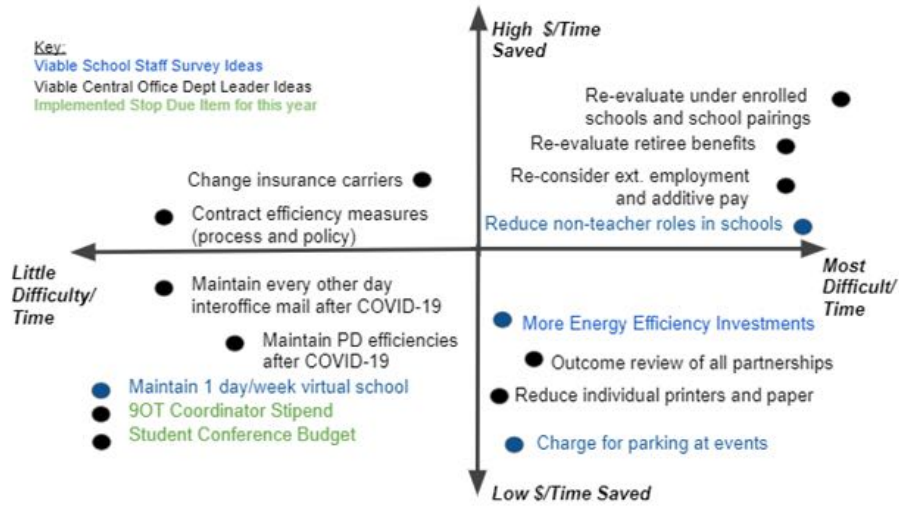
Key:
Viable School Staff Survey Ideas
Viable Central Office Dept Leader Ideas
Implemented Stop Due Item for this year

High $/Time Saved

Re-evaluate under enrolled schools and school pairings

Re-evaluate retiree benefits

Re-consider ext. employment and additive pay

Change insurance carriers

Contract efficiency measures (process and policy)

Reduce non-teacher roles in schools

Little Difficulty/ Time

Most Difficult/ Time

Maintain every other day interoffice mail after COVID-19

Maintain PD efficiencies after COVID-19

More Energy Efficiency Investments

Outcome review of all partnerships

Maintain 1 day/week virtual school

9OT Coordinator Stipend

Student Conference Budget

Reduce individual printers and paper

Charge for parking at events

Low $/Time Saved